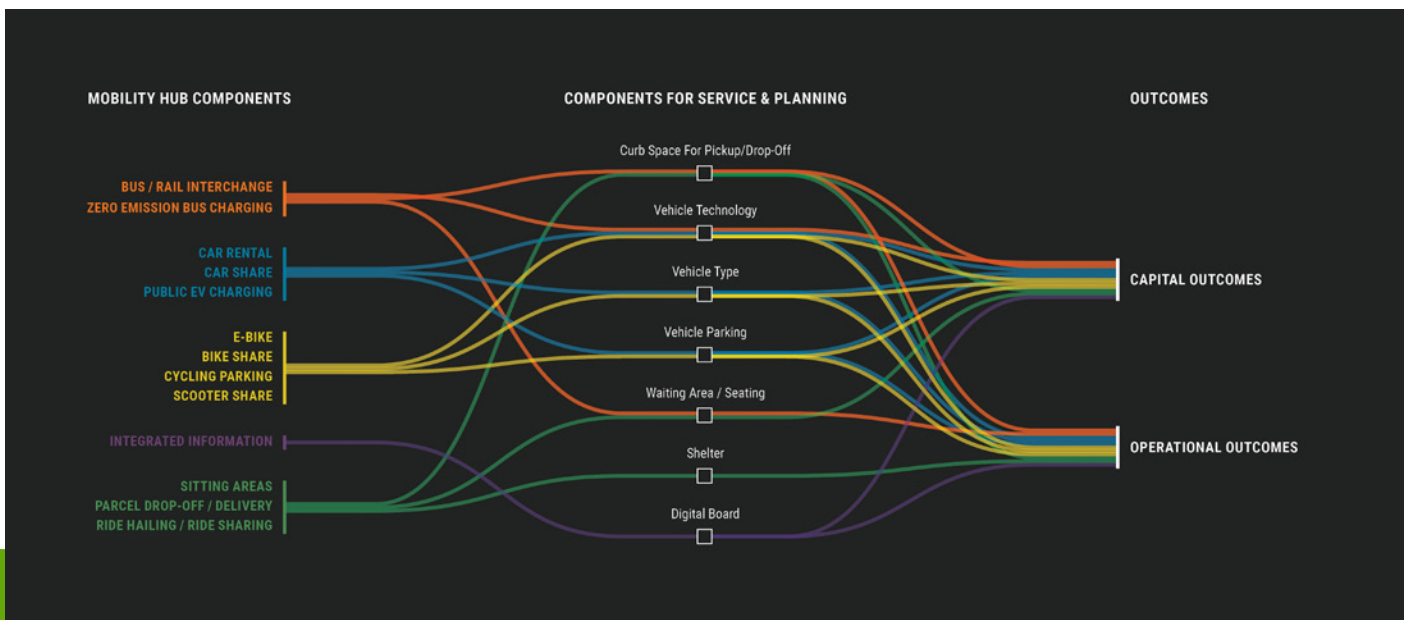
MOBILITY HUB COMPONENTS

COMPONENTS FOR SERVICE & PLANNING

OUTCOMES

BUS / RAIL INTERCHANGE
ZERO EMISSION BUS CHARGING

CAR RENTAL
CAR SHARE
PUBLIC EV CHARGING

E-BIKE
BIKE SHARE
CYCLING PARKING
SCOOTER SHARE

INTEGRATED INFORMATION

SITTING AREAS
PARCEL DROP-OFF / DELIVERY
RIDE HAILING / RIDE SHARING

Curb Space For Pickup/Drop-Off

Vehicle Technology

Vehicle Type

Vehicle Parking

Waiting Area / Seating

Shelter

Digital Board

CAPITAL OUTCOMES

OPERATIONAL OUTCOMES